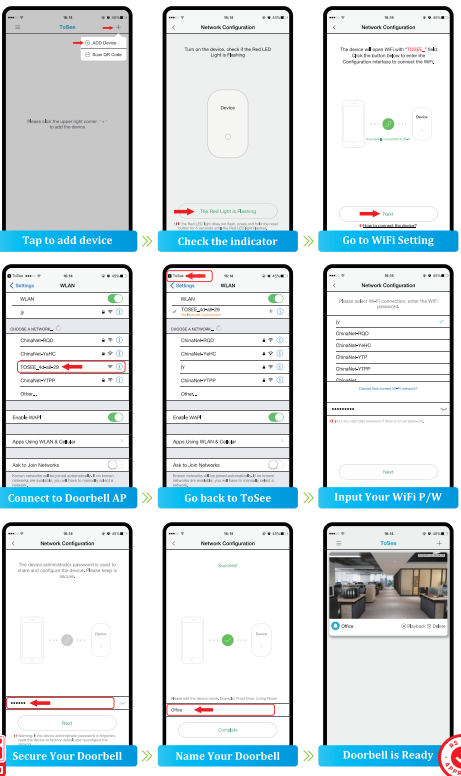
16:14

ToSee

ADD Device

Scan QR Code

Please click the upper right corner " + " to add the device

Tap to add device

Network Configuration

Turn on the device, check if the Red LED Light is Flashing

Device

The Red Light is Flashing

Check the indicator

Network Configuration

The device will open WiFi with "TOSEE_" field Click the button below to enter the Configuration interface to connect the WiFi.

Device

Next

How to connect the device?

Go to WiFi Setting

Settings WLAN

WLAN

CHOOSE A NETWORK...

ChinaNet-RQD

ChinaNet-YeHC

TOSEE_

ChinaNet-YTPP

Other...

Enable WAPI

Apps Using WLAN & Cellular

Ask to Join Networks

Connect to Doorbell AP

ToSee

Settings WLAN

WLAN

TOSEE_

CHOOSE A NETWORK...

ChinaNet-RQD

ChinaNet-YeHC

ChinaNet-YTPP

Other...

Enable WAPI

Apps Using WLAN & Cellular

Ask to Join Networks

Go back to ToSee

Network Configuration

Please select WiFi connection, enter the WiFi password.

ChinaNet-RQD

ChinaNet-YeHC

ChinaNet-YTP

ChinaNet-YTPP

ChinaNet

Next

Input Your WiFi P/W

Network Configuration

The device administrator password is used to share and configure the device. Please keep is secure.

Device

Next

Secure Your Doorbell

Network Configuration

Success!

Device

Office

Complete

Name Your Doorbell

ToSee

Office

Playback

Delete

Doorbell is Ready